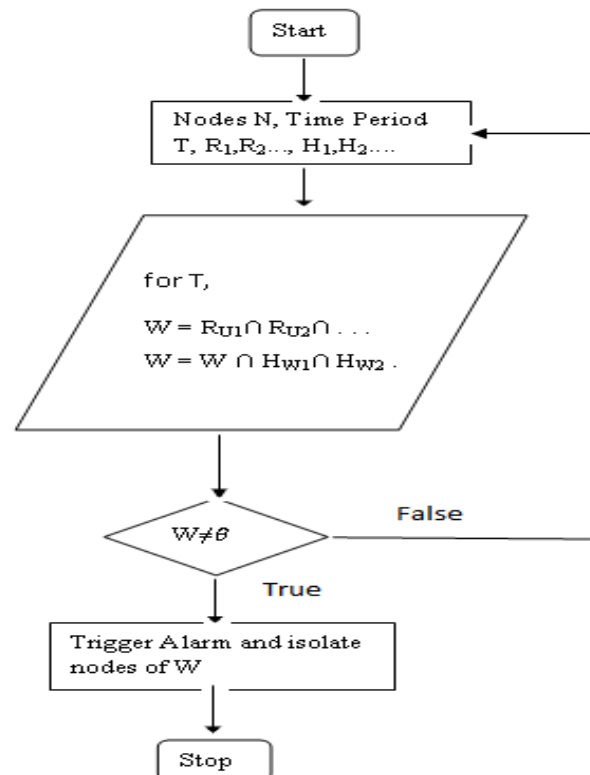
Start

Nodes N, Time Period T, $R_1, R_2 \ldots$, $H_1, H_2 \ldots$

for T,

$W = R_{U1} \cap R_{U2} \cap \ldots$

$W = W \cap H_{W1} \cap H_{W2}$ .

$W \neq \theta$

False

True

Trigger Alarm and isolate nodes of W

Stop